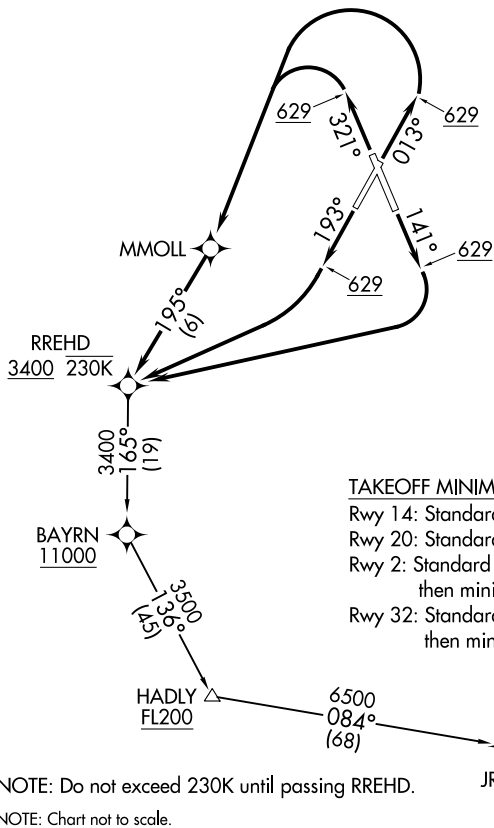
629
321°
013°
629
193°
141°
629
629
MMOLL
195°
(6)
RREHD
3400 230K
3400
165°
(19)
BAYRN
11000
3500
136°
(45)
HADLY
FL200
6500
084°
(68)
TAKEOFF MINIM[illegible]
Rwy 14: Standar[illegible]
Rwy 20: Standar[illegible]
Rwy 2: Standard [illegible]
then mini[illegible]
Rwy 32: Standar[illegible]
then min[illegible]
NOTE: Do not exceed 230K until passing RREHD.
JR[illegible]
NOTE: Chart not to scale.